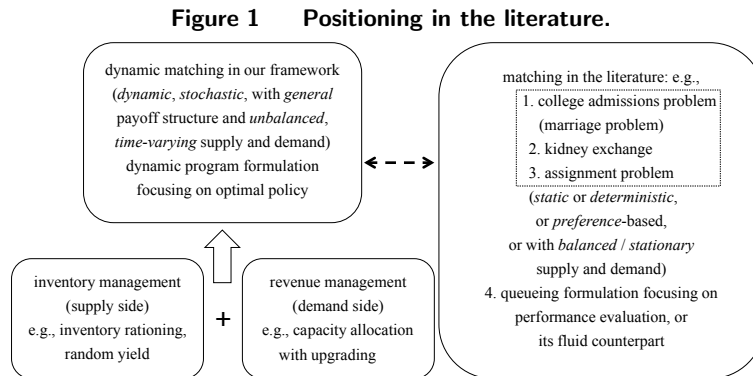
Figure 1 Positioning in the literature.

dynamic matching in our framework (dynamic, stochastic, with general payoff structure and unbalanced, time-varying supply and demand) dynamic program formulation focusing on optimal policy

matching in the literature: e.g.,
1. college admissions problem (marriage problem)
2. kidney exchange
3. assignment problem
(static or deterministic, or preference-based, or with balanced / stationary supply and demand)
4. queueing formulation focusing on performance evaluation, or its fluid counterpart

inventory management (supply side) e.g., inventory rationing, random yield

+

revenue management (demand side) e.g., capacity allocation with upgrading